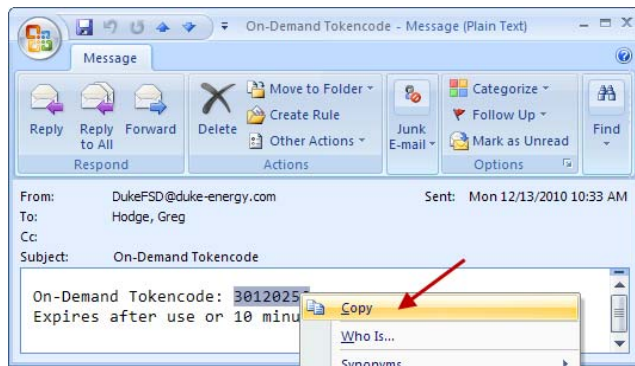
On-Demand Tokencode - Message (Plain Text)

Message

Reply
Reply to All
Forward
Respond

Delete
Move to Folder
Create Rule
Other Actions
Actions

Junk E-mail

Categorize
Follow Up
Mark as Unread
Options

Find

From: DukeFSD@duke-energy.com
To: Hodge, Greg
Cc:
Subject: On-Demand Tokencode
Sent: Mon 12/13/2010 10:33 AM

On-Demand Tokencode: 3012025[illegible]
Expires after use or 10 minu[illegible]

Copy
Who Is...
Synonyms